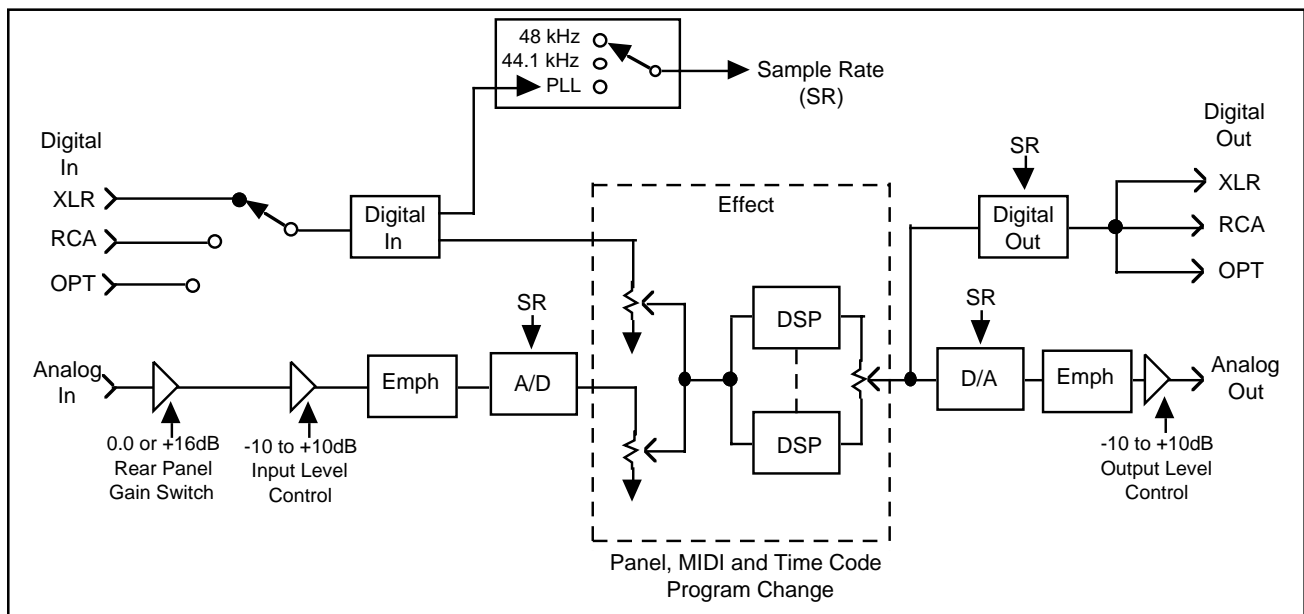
48 kHz
44.1 kHz
PLL

Sample Rate (SR)

Digital In

XLR

RCA

OPT

Digital In

Effect

SR

Digital Out

Digital Out

XLR

RCA

OPT

SR

DSP

SR

Analog In

Emph

A/D

D/A

Emph

Analog Out

DSP

0.0 or +16dB Rear Panel Gain Switch

-10 to +10dB Input Level Control

-10 to +10dB Output Level Control

Panel, MIDI and Time Code Program Change